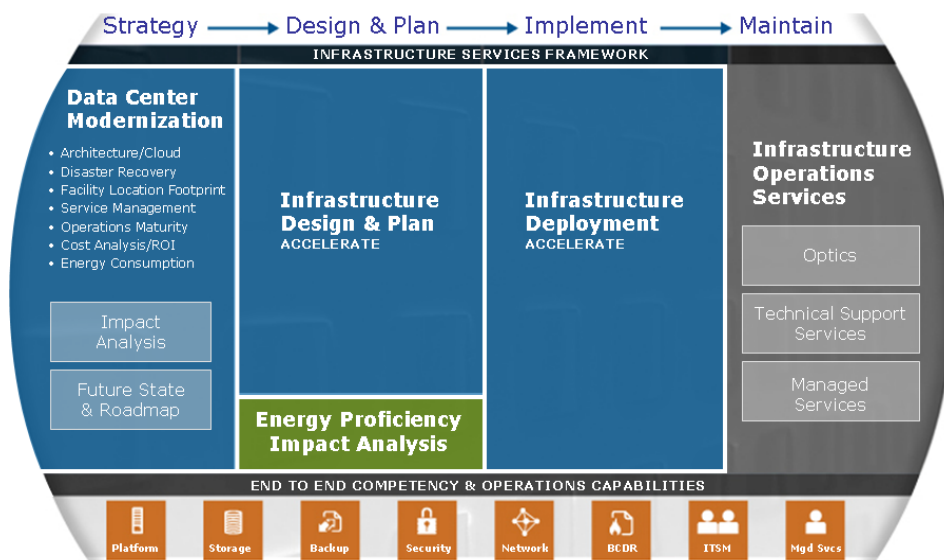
Strategy → Design & Plan → Implement → Maintain

INFRASTRUCTURE SERVICES FRAMEWORK

Data Center Modernization

- Architecture/Cloud
- Disaster Recovery
- Facility Location Footprint
- Service Management
- Operations Maturity
- Cost Analysis/ROI
- Energy Consumption

Impact Analysis

Future State & Roadmap

Infrastructure Design & Plan
ACCELERATE

Energy Proficiency Impact Analysis

Infrastructure Deployment
ACCELERATE

Infrastructure Operations Services

Optics

Technical Support Services

Managed Services

END TO END COMPETENCY & OPERATIONS CAPABILITIES

Platform
Storage
Backup
Security
Network
BCDR
ITSM
Mgd Svcs